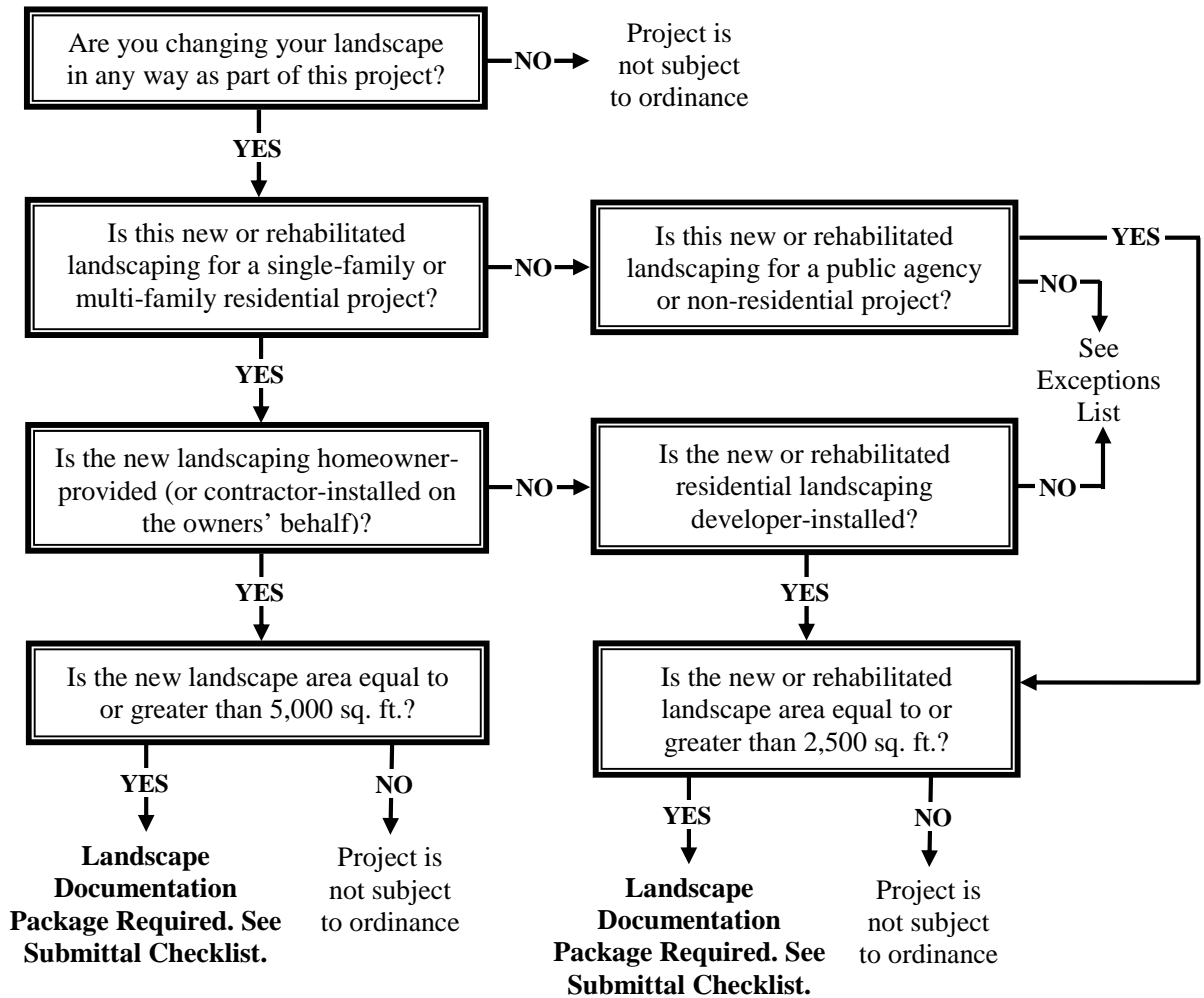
Are you changing your landscape in any way as part of this project?

NO

Project is not subject to ordinance

YES

Is this new or rehabilitated landscaping for a single-family or multi-family residential project?

NO

Is this new or rehabilitated landscaping for a public agency or non-residential project?

YES

NO

See Exceptions List

YES

Is the new landscaping homeowner-provided (or contractor-installed on the owners' behalf)?

NO

Is the new or rehabilitated residential landscaping developer-installed?

NO

YES

YES

Is the new landscape area equal to or greater than 5,000 sq. ft.?

Is the new or rehabilitated landscape area equal to or greater than 2,500 sq. ft.?

YES

NO

**Landscape Documentation Package Required. See Submittal Checklist.**

Project is not subject to ordinance

YES

NO

**Landscape Documentation Package Required. See Submittal Checklist.**

Project is not subject to ordinance